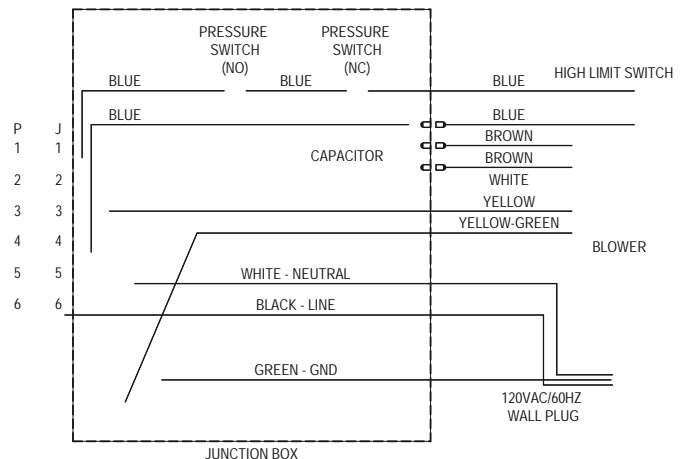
PRESSURE SWITCH (NO)

PRESSURE SWITCH (NC)

BLUE

BLUE

BLUE

HIGH LIMIT SWITCH

BLUE

BLUE

P J
1 1
2 2
3 3
4 4
5 5
6 6

BROWN

CAPACITOR

BROWN

WHITE

YELLOW

YELLOW-GREEN

BLOWER

WHITE - NEUTRAL

BLACK - LINE

GREEN - GND

120VAC/60HZ WALL PLUG

JUNCTION BOX